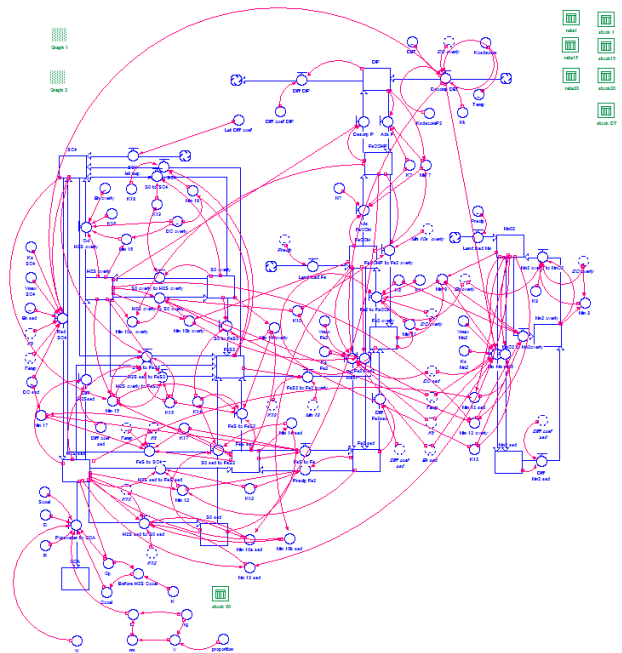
Graph 1

Graph 2

table1

table15

table20

stock 1

stock 12

stock 20

stock OT

stock 60

DIP

Diff DIP

Diff coef DIP

Lat Diff coef

SO4

H2S

S0

FeS

FeS2

Fe2

Fe3

FeOOH

NH3

NH4

DO

Temp

k

proportion

Y

Ocsed